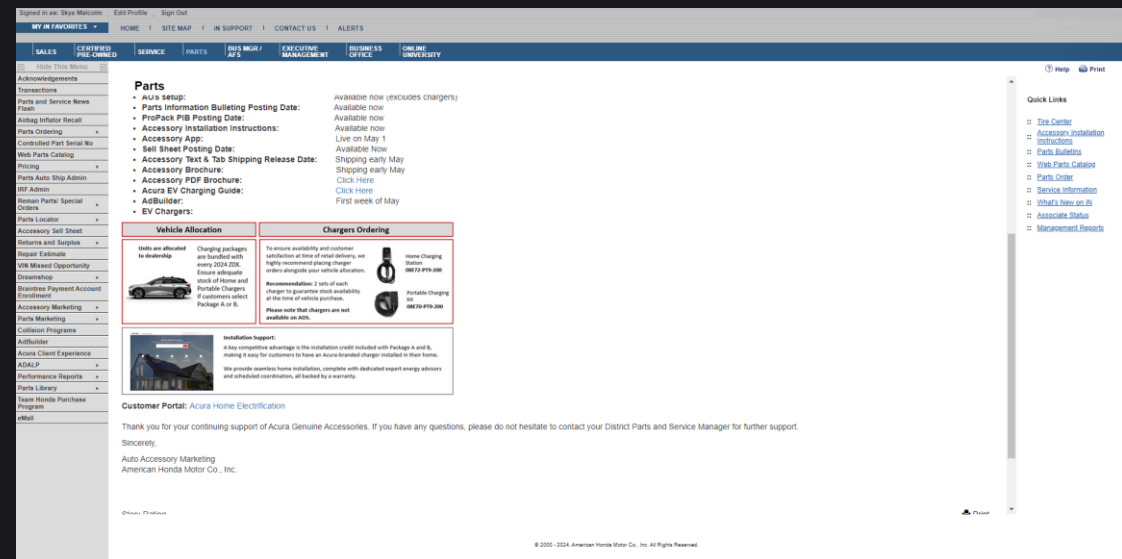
Signed in as: Skye Malcolm | Edit Profile | Sign Out

MY iN FAVORITES | HOME | SITE MAP | iN SUPPORT | CONTACT US | ALERTS

SALES | CERTIFIED PRE-OWNED | SERVICE | PARTS | BUS MGR / AFS | EXECUTIVE MANAGEMENT | BUSINESS OFFICE | ONLINE UNIVERSITY

Hide This Menu
Acknowledgements
Transactions
Parts and Service News Flash
Airbag Inflator Recall
Parts Ordering
Controlled Part Serial No
Web Parts Catalog
Pricing
Parts Auto Ship Admin
IRF Admin
Reman Parts/ Special Orders
Parts Locator
Accessory Sell Sheet
Returns and Surplus
Repair Estimate
VIN Missed Opportunity
Dreamshop
Braintree Payment Account Enrollment
Accessory Marketing
Parts Marketing
Collision Programs
AdBuilder
Acura Client Experience
AD/ALP
Performance Reports
Parts Library
Team Honda Purchase Program
eMail

Help | Print

Parts

• AOS setup: Available now (excludes chargers)
• Parts Information Bulleting Posting Date: Available now
• ProPack PIB Posting Date: Available now
• Accessory Installation Instructions: Available now
• Accessory App: Live on May 1
• Sell Sheet Posting Date: Available Now
• Accessory Text & Tab Shipping Release Date: Shipping early May
• Accessory Brochure: Shipping early May
• Accessory PDF Brochure: Click Here
• Acura EV Charging Guide: Click Here
• AdBuilder: First week of May
• EV Chargers:

Vehicle Allocation
Units are allocated to dealership
Charging packages are bundled with every 2024 ZDX. Ensure adequate stock of Home and Portable Chargers if customers select Package A or B.

Chargers Ordering
To ensure availability and customer satisfaction at time of retail delivery, we highly recommend placing charger orders alongside your vehicle allocation.
Recommendation: 2 sets of each charger to guarantee stock availability at the time of vehicle purchase.
Please note that chargers are not available on AOS.
Home Charging Station 08E72-PT9-200
Portable Charging Kit 08E70-PT9-200

Installation Support:
A key competitive advantage is the installation credit included with Package A and B, making it easy for customers to have an Acura-branded charger installed in their home.
We provide seamless home installation, complete with dedicated expert energy advisors and scheduled coordination, all backed by a warranty.

Customer Portal: Acura Home Electrification

Thank you for your continuing support of Acura Genuine Accessories. If you have any questions, please do not hesitate to contact your District Parts and Service Manager for further support.

Sincerely,

Auto Accessory Marketing
American Honda Motor Co., Inc.

Story Rating
Print

Quick Links
Tire Center
Accessory Installation Instructions
Parts Bulletins
Web Parts Catalog
Parts Order
Service Information
What's New on iN
Associate Status
Management Reports

© 2000 - 2024, American Honda Motor Co., Inc. All Rights Reserved.